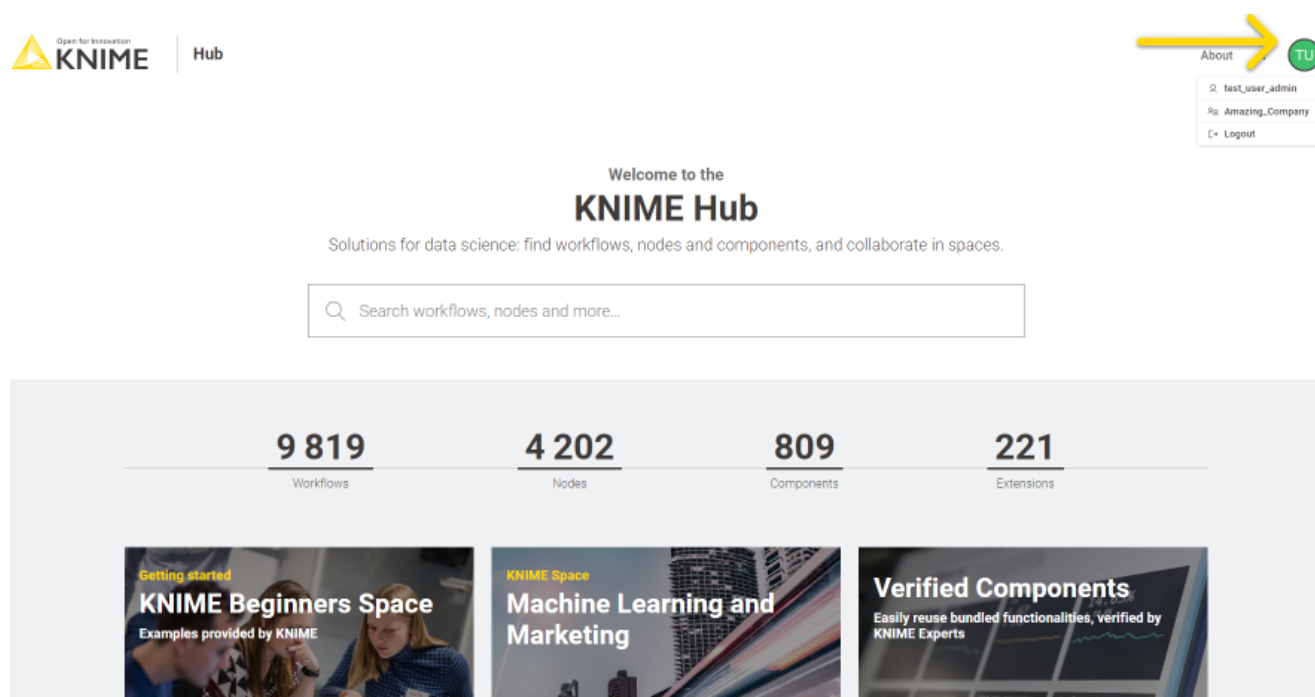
Open for Innovation KNIME | Hub

About TU

test_user_admin
Amazing_Company
Logout

Welcome to the
KNIME Hub
Solutions for data science: find workflows, nodes and components, and collaborate in spaces.

Search workflows, nodes and more...

9 819
Workflows

4 202
Nodes

809
Components

221
Extensions

Getting started
KNIME Beginners Space
Examples provided by KNIME

KNIME Space
Machine Learning and Marketing

Verified Components
Easily reuse bundled functionalities, verified by KNIME Experts